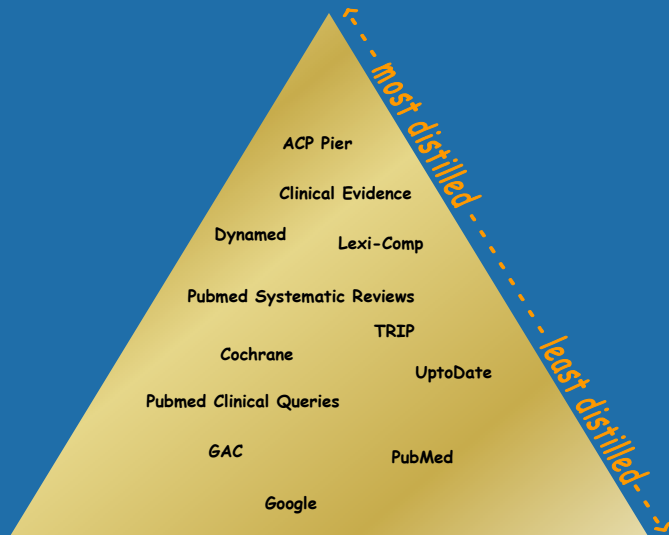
<- - - most distilled - - - - - - - - - least distilled - - >

ACP Pier

Clinical Evidence

Dynamed

Lexi-Comp

Pubmed Systematic Reviews

TRIP

Cochrane

UptoDate

Pubmed Clinical Queries

GAC

PubMed

Google